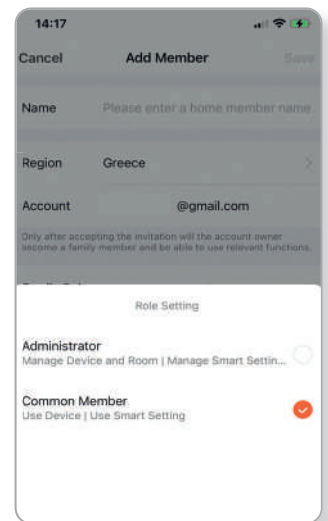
14:17

Cancel
Add Member
Save

Name
Please enter a home member name

Region
Greece

Account
@gmail.com

Only after accepting the invitation will the account owner become a family member and be able to use relevant functions.

Role Setting

Administrator
Manage Device and Room | Manage Smart Settin...

Common Member
Use Device | Use Smart Setting